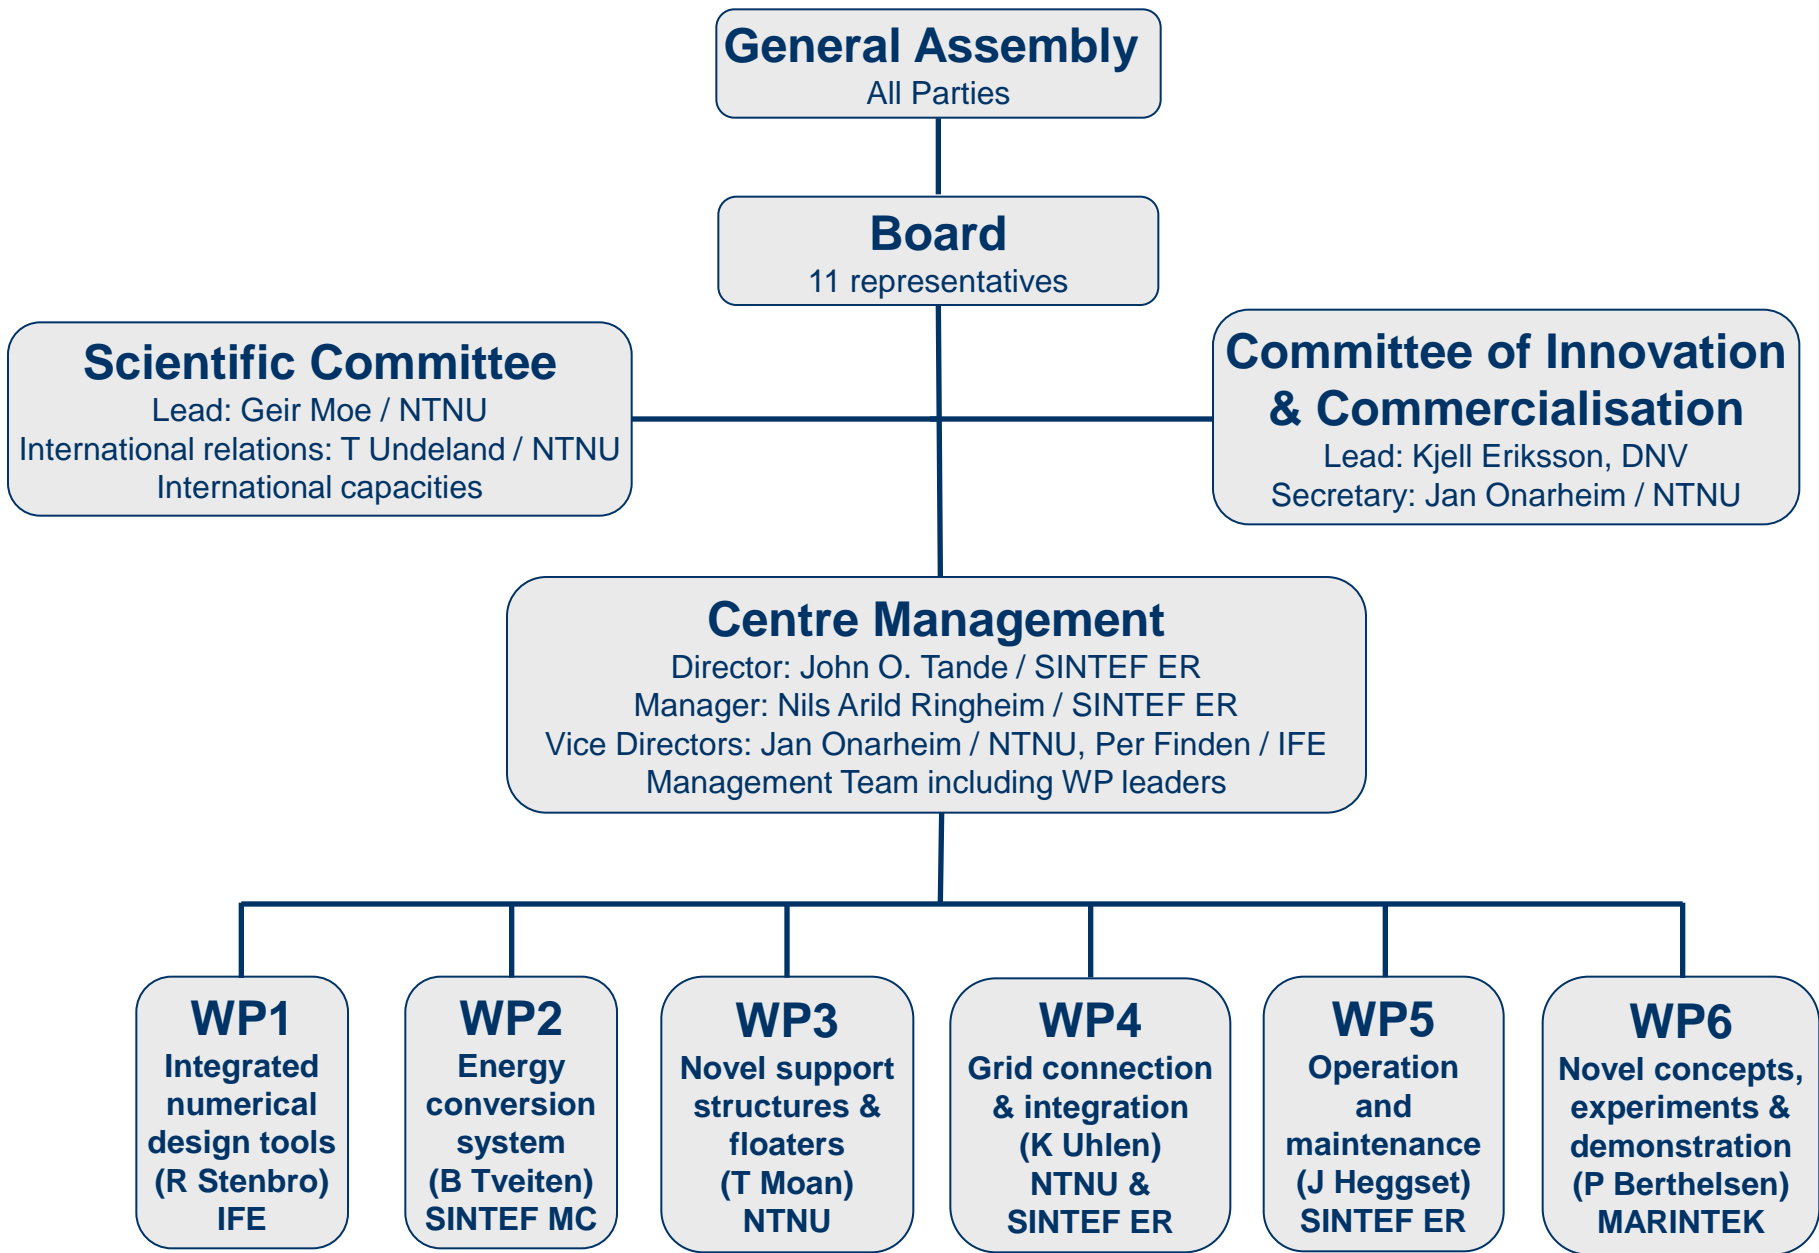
General Assembly
All Parties

Board
11 representatives

Scientific Committee
Lead: Geir Moe / NTNU
International relations: T Undeland / NTNU
International capacities

Committee of Innovation & Commercialisation
Lead: Kjell Eriksson, DNV
Secretary: Jan Onarheim / NTNU

Centre Management
Director: John O. Tande / SINTEF ER
Manager: Nils Arild Ringheim / SINTEF ER
Vice Directors: Jan Onarheim / NTNU, Per Finden / IFE
Management Team including WP leaders

WP1
Integrated numerical design tools
(R Stenbro)
IFE

WP2
Energy conversion system
(B Tveiten)
SINTEF MC

WP3
Novel support structures & floaters
(T Moan)
NTNU

WP4
Grid connection & integration
(K Uhlen)
NTNU & SINTEF ER

WP5
Operation and maintenance
(J Heggset)
SINTEF ER

WP6
Novel concepts, experiments & demonstration
(P Berthelsen)
MARINTEK